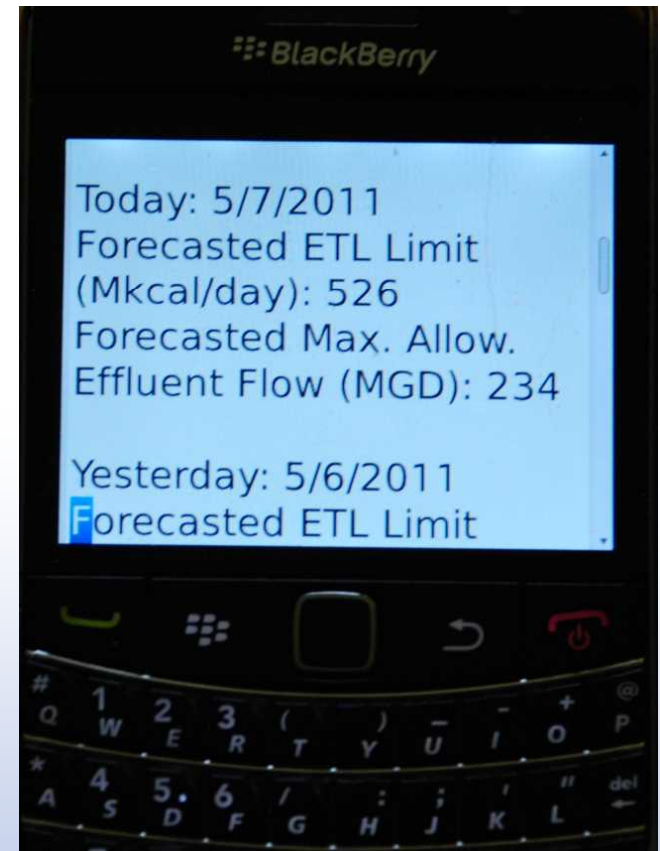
BlackBerry

Today: 5/7/2011
Forecasted ETL Limit (Mkcal/day): 526
Forecasted Max. Allow. Effluent Flow (MGD): 234

Yesterday: 5/6/2011
Forecasted ETL Limit

# 1 2 3 ( ) _ - +
Q W E R T Y U I O P @
* 4 5 6 / : ; ' "
A S D F G H J K L del